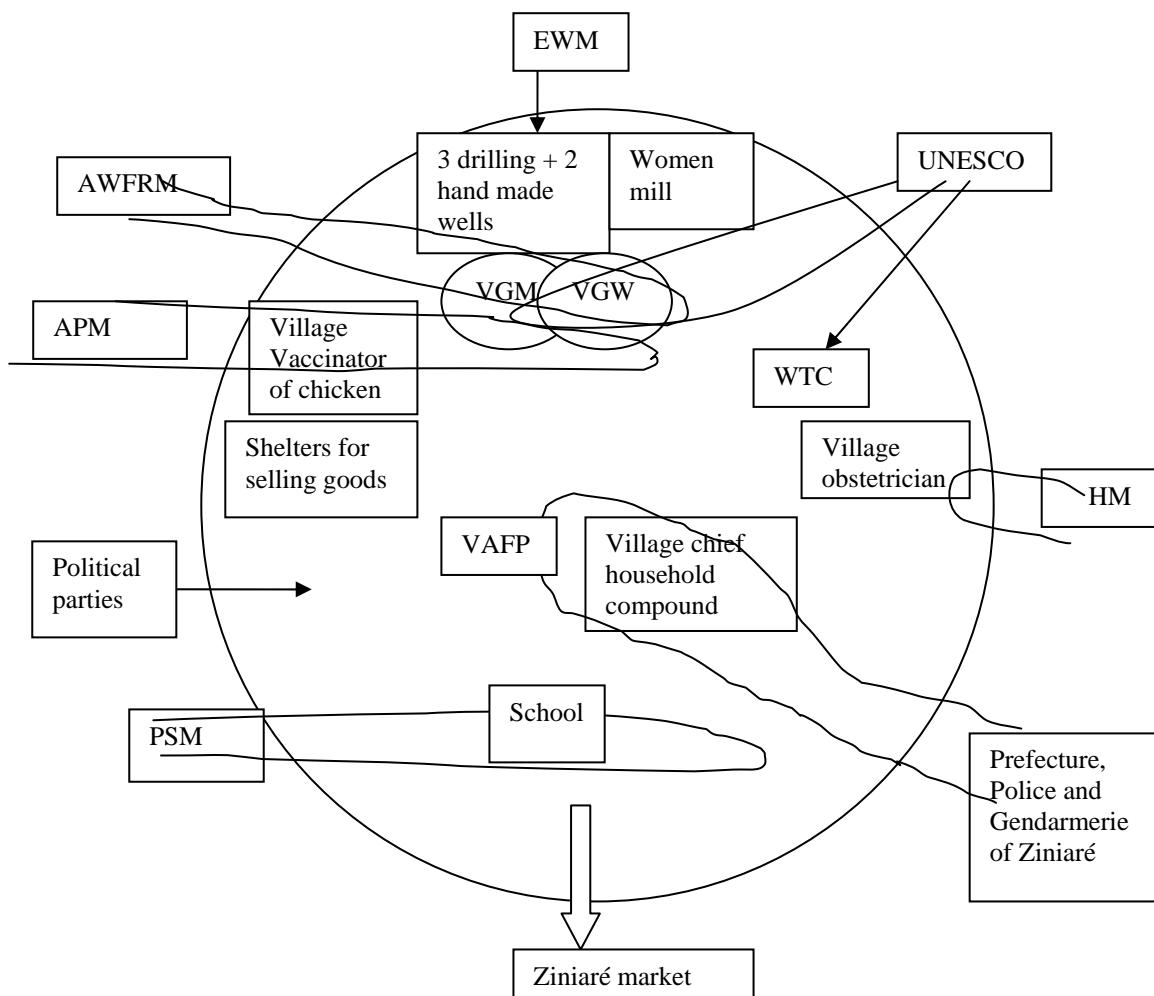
EWM

3 drilling + 2 hand made wells

Women mill

UNESCO

AWFRM

VGM

VGW

APM

Village Vaccinator of chicken

WTC

Shelters for selling goods

Village obstetrician

HM

VAFP

Village chief household compound

Political parties

School

PSM

Prefecture, Police and Gendarmerie of Ziniaré

Ziniaré market